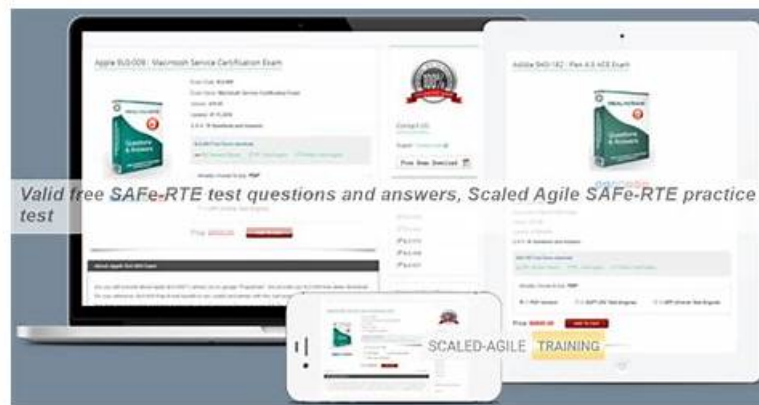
Apple 9L0-009 : Macintosh Service Certification Exam

Adobe 9A0-142 : Flex 4.5 ACE Exam

Valid free SAFe-RTE test questions and answers, Scaled Agile SAFe-RTE practice test

Contact US

Free Demo Download

Questions & Answers

SCALED-AGILE TRAINING